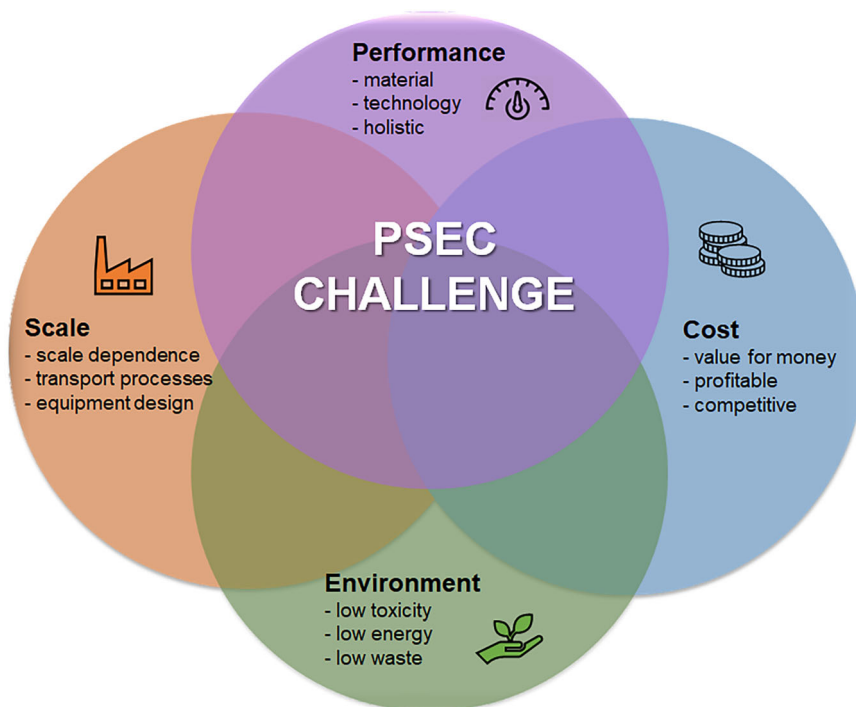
Performance
- material
- technology
- holistic

PSEC CHALLENGE

Scale
- scale dependence
- transport processes
- equipment design

Cost
- value for money
- profitable
- competitive

Environment
- low toxicity
- low energy
- low waste